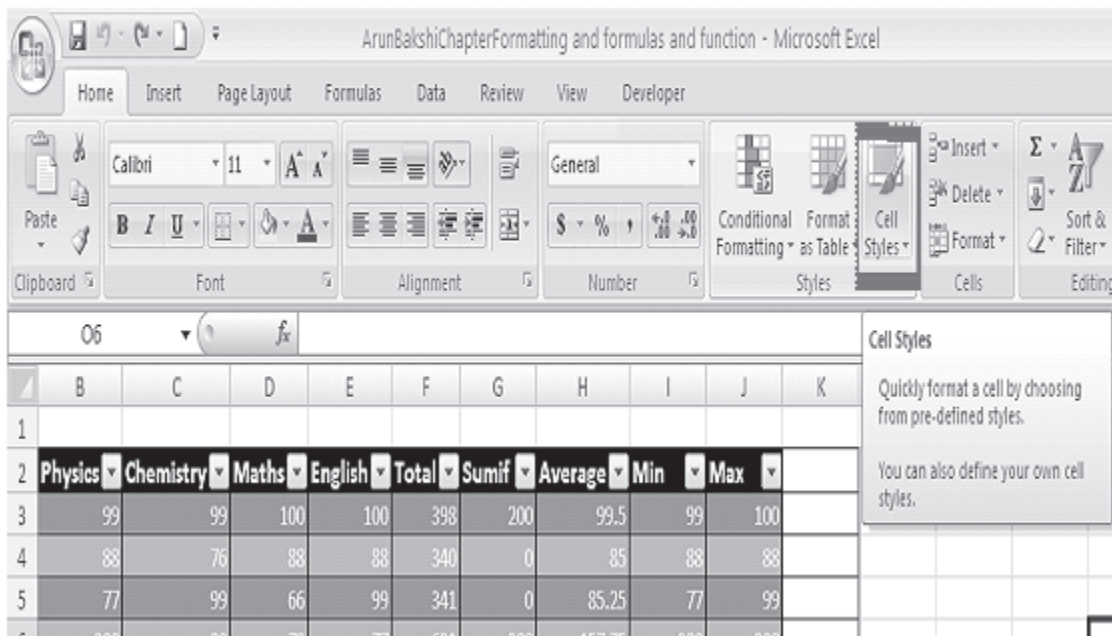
ArunBakshiChapterFormatting and formulas and function - Microsoft Excel

Home Insert Page Layout Formulas Data Review View Developer

Paste
Clipboard

Calibri 11
B I U
Font

Alignment

General
$ % ,
Number

Conditional Formatting
Format as Table
Cell Styles
Styles

Insert
Delete
Format
Cells

Sort & Filter
Editing

O6 $f_x$

Cell Styles

Quickly format a cell by choosing from pre-defined styles.

You can also define your own cell styles.

| | B | C | D | E | F | G | H | I | J | K |
|---|---|---|---|---|---|---|---|---|---|---|
| 1 | | | | | | | | | | |
| 2 | Physics | Chemistry | Maths | English | Total | Sumif | Average | Min | Max | |
| 3 | 99 | 99 | 100 | 100 | 398 | 200 | 99.5 | 99 | 100 | |
| 4 | 88 | 76 | 88 | 88 | 340 | 0 | 85 | 88 | 88 | |
| 5 | 77 | 99 | 66 | 99 | 341 | 0 | 85.25 | 77 | 99 | |
| 6 | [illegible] | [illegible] | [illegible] | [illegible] | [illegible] | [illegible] | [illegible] | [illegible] | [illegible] | |